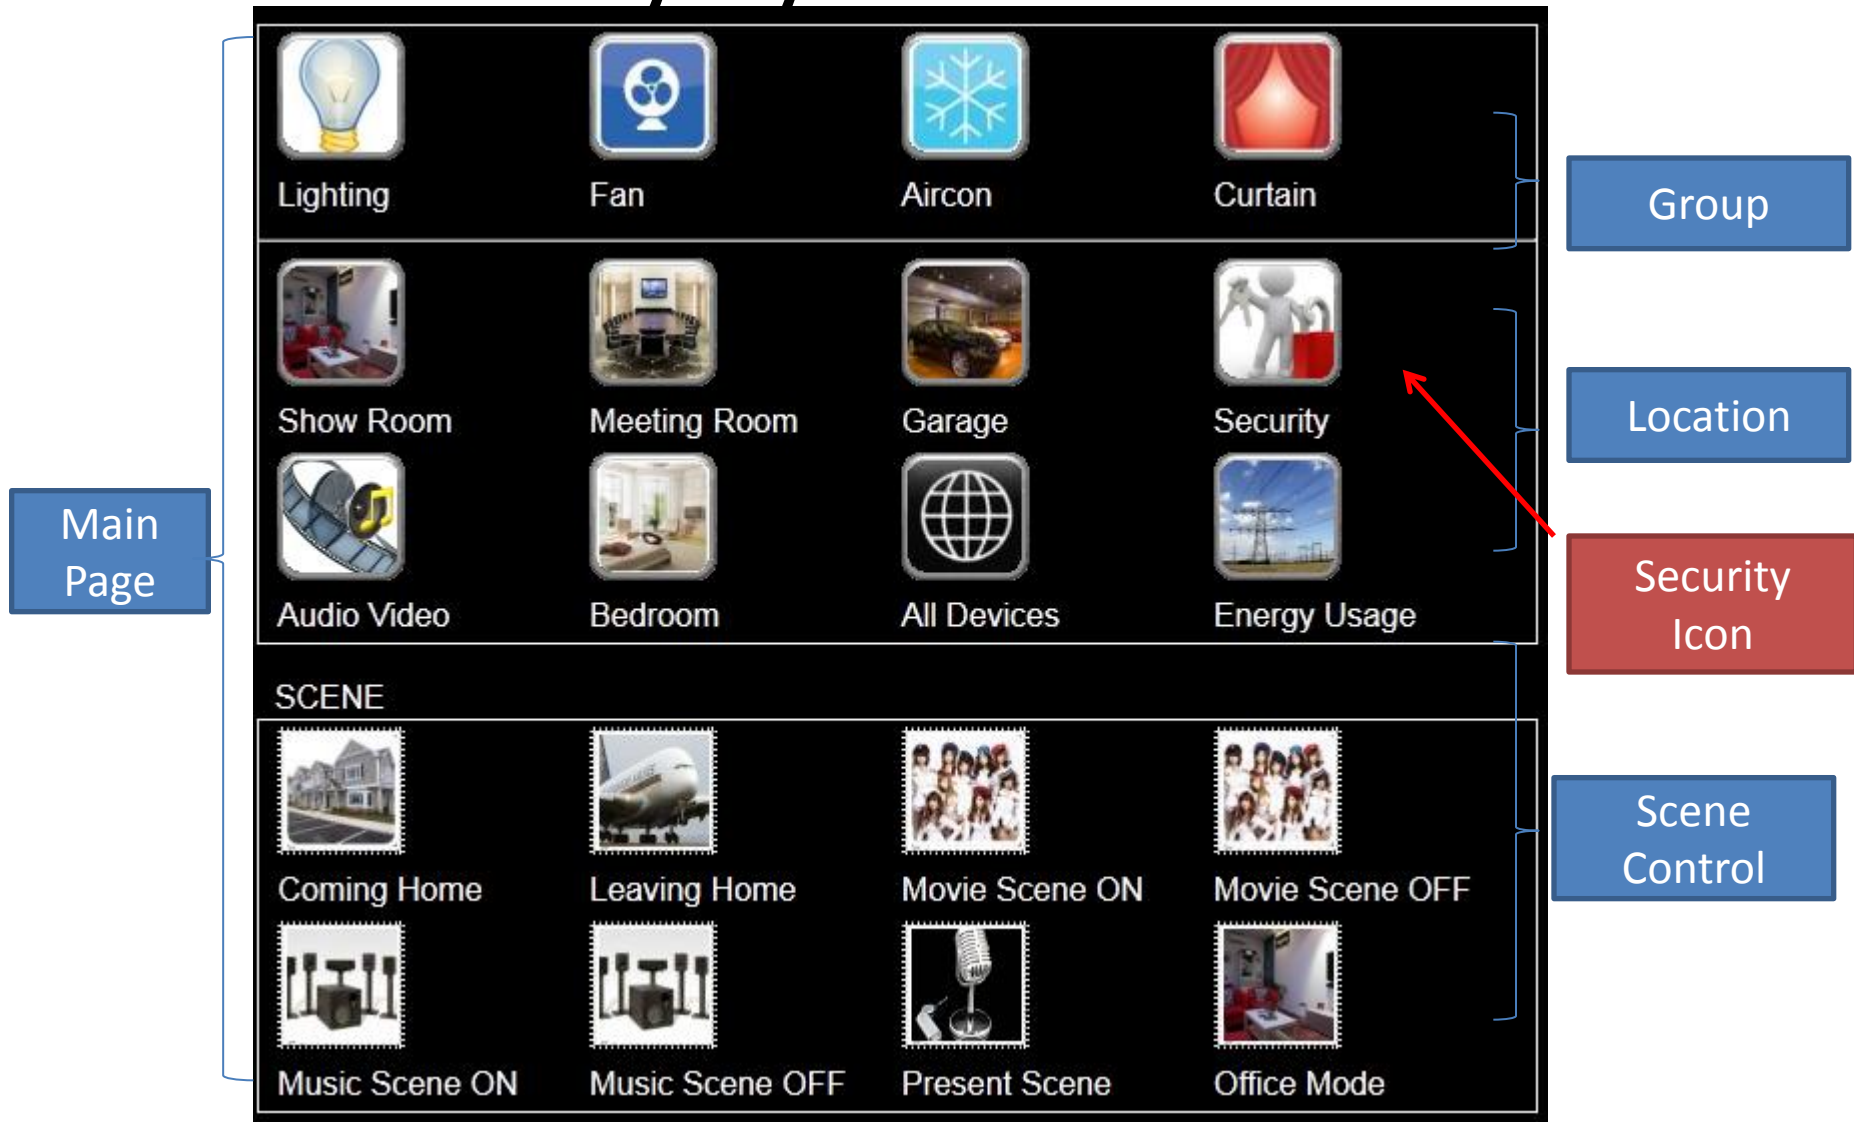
Main Page

Lighting
Fan
Aircon
Curtain

Group

Show Room
Meeting Room
Garage
Security

Location

Audio Video
Bedroom
All Devices
Energy Usage

Security Icon

SCENE

Coming Home
Leaving Home
Movie Scene ON
Movie Scene OFF

Scene Control

Music Scene ON
Music Scene OFF
Present Scene
Office Mode